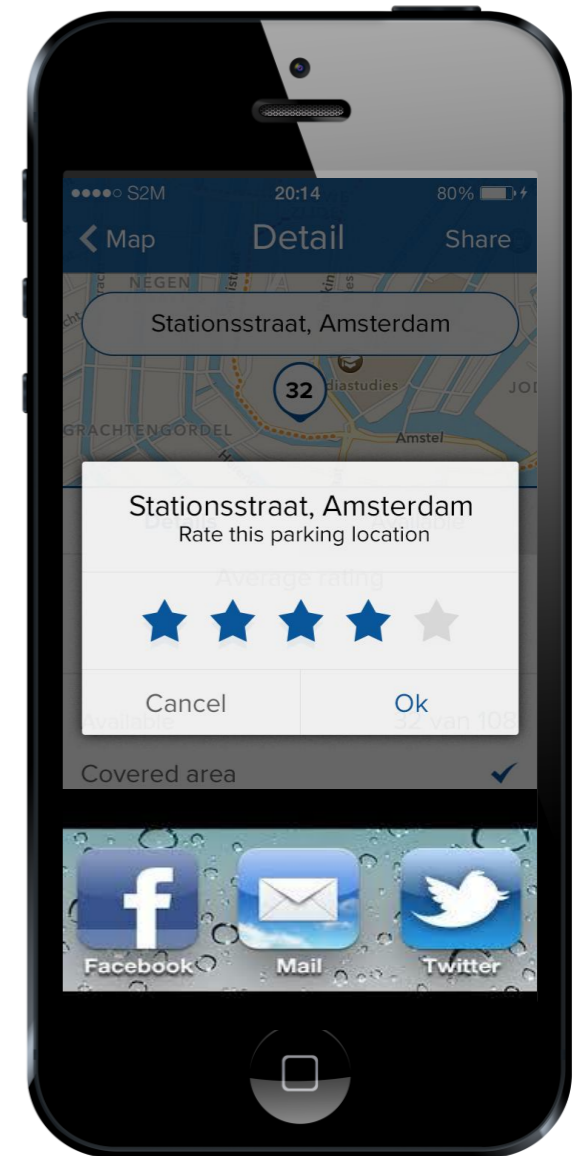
●●●●○ S2M 20:14 80%

Map Detail Share

NEGEN

Stationsstraat, Amsterdam

32

diastudies

JOD

GRACHTENGORDEL

Amstel

Stationsstraat, Amsterdam
Rate this parking location

Details Available

Average rating

Cancel Ok

Available 32 van 108

Covered area

Facebook Mail Twitter